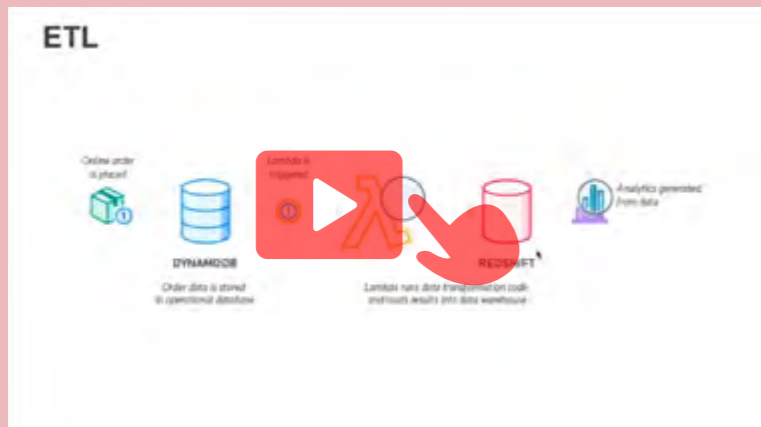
ETL

Online order is placed

DYNAMODB

Order data is stored to operational database

Lambda is triggered

Lambda runs data transformation code and loads results into data warehouse

REDSHIFT

Analytics generated from data